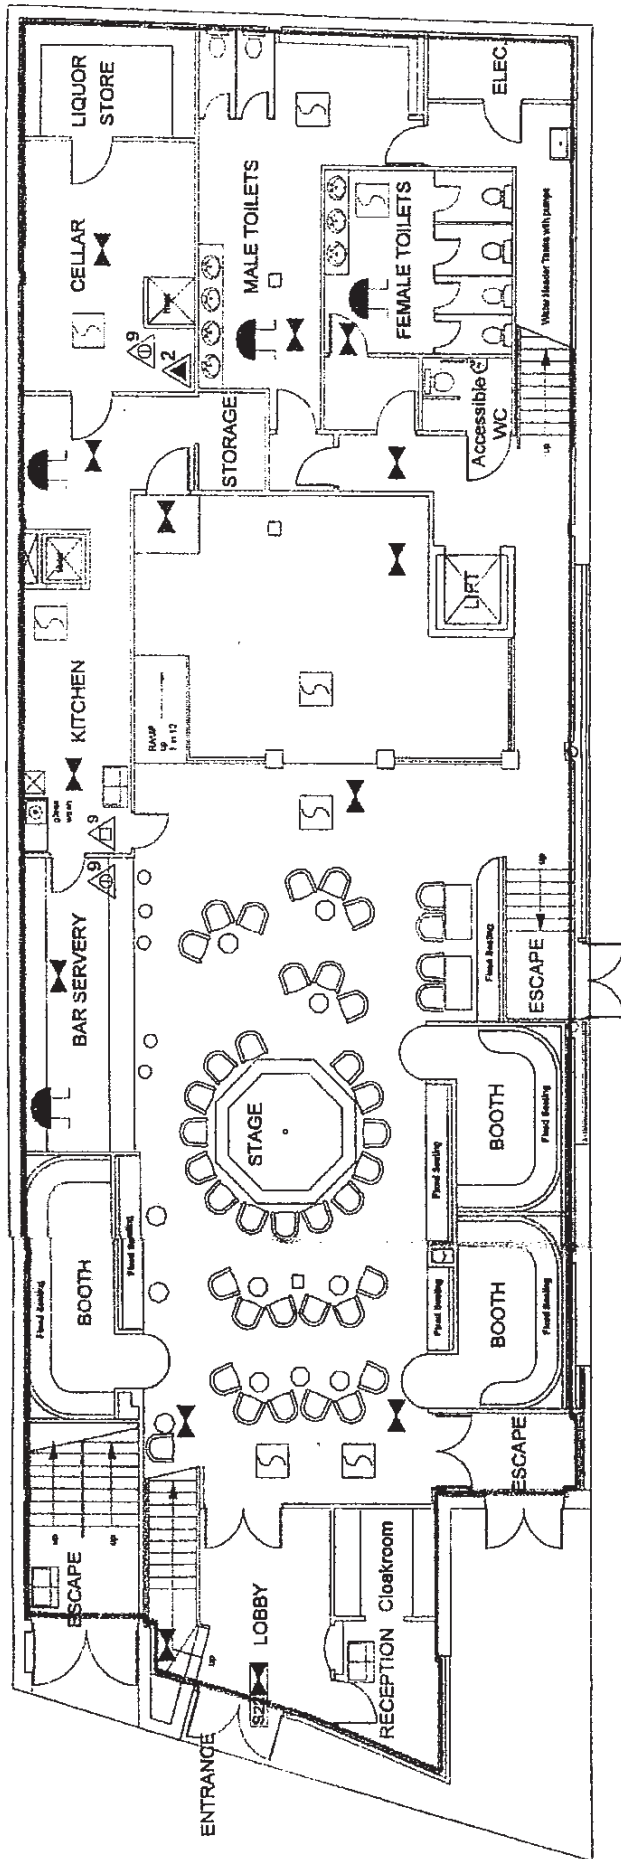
LIQUOR STORE

ELEC

MALE TOILETS

FEMALE TOILETS

CELLAR

9

2

Water Heater Tanks with pumps

Accessible WC

STORAGE

up

LIFT

KITCHEN

RAMP up 1 in 12

9

9

BAR SERVERY

up

Fixed Seating

ESCAPE

STAGE

BOOTH

Fixed Seating

Fixed Seating

BOOTH

Fixed Seating

Fixed Seating

Fixed Seating

BOOTH

Fixed Seating

Fixed Seating

ESCAPE

up

up

ESCAPE

Cloakroom

LOBBY

up

RECEPTION

S2

ENTRANCE